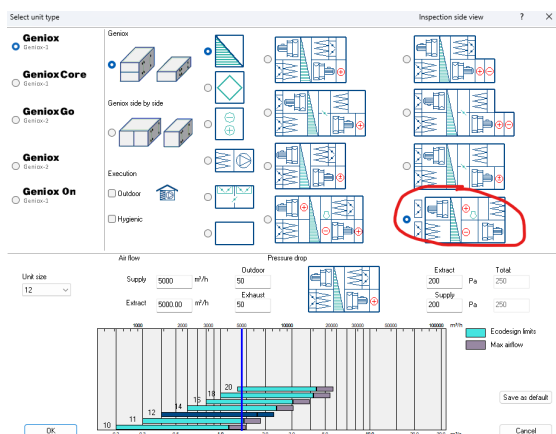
Select unit type

Inspection side view

?

Geniox
Geniox-1

Geniox Core
Geniox-1

Geniox Go
Geniox-2

Geniox
Geniox-2

Geniox On
Geniox-1

Geniox

Geniox side by side

Execution

Outdoor

Hygienic

Air flow

Pressure drop

Unit size
12

Supply 5000 m³/h

Extract 5000.00 m³/h

Outdoor
50

Exhaust
50

Extract
200 Pa

Supply
200 Pa

Total
250

250

1000 2000 3000 5000 10000 20000 30000 50000 100000 m³/h

Ecodesign limits

Max airflow

20
18
15
14
12
11
10

Save as default

OK

Cancel